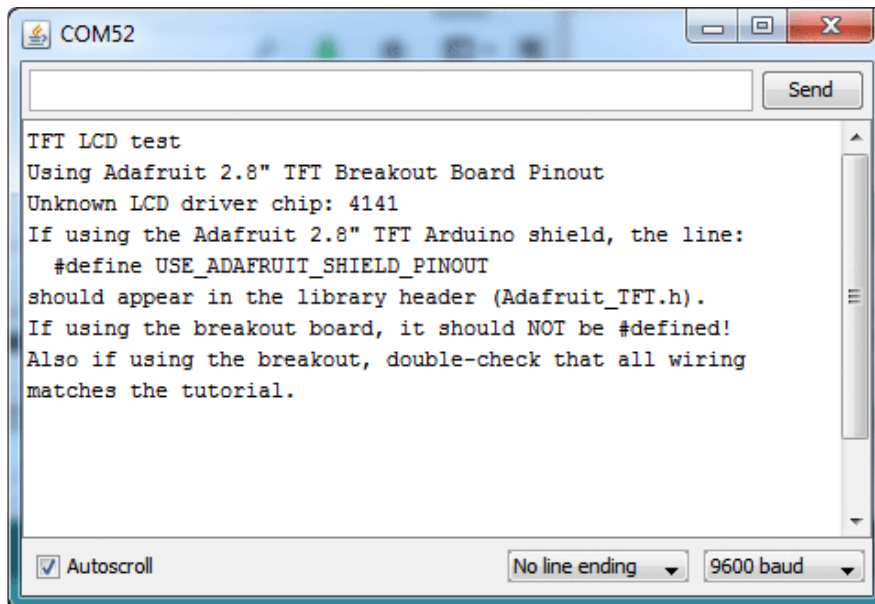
COM52

Send

TFT LCD test
Using Adafruit 2.8" TFT Breakout Board Pinout
Unknown LCD driver chip: 4141
If using the Adafruit 2.8" TFT Arduino shield, the line:
  #define USE_ADAFRUIT_SHIELD_PINOUT
should appear in the library header (Adafruit_TFT.h).
If using the breakout board, it should NOT be #defined!
Also if using the breakout, double-check that all wiring
matches the tutorial.

Autoscroll

No line ending

9600 baud